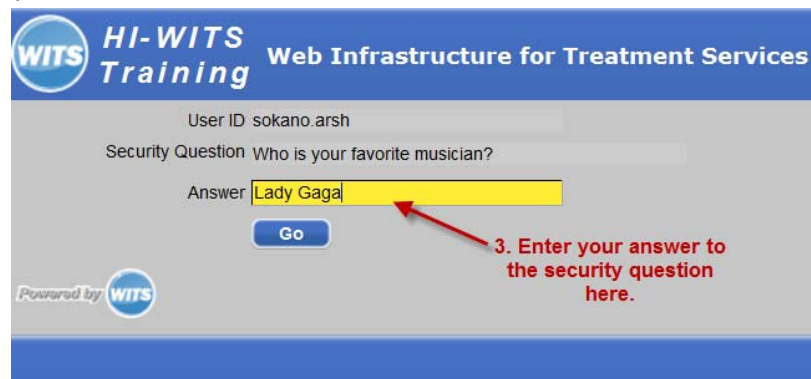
WITS HI-WITS Training Web Infrastructure for Treatment Services

User ID sokano.arsh

Security Question Who is your favorite musician?

Answer Lady Gaga

Go

3. Enter your answer to the security question here.

Powered by WITS